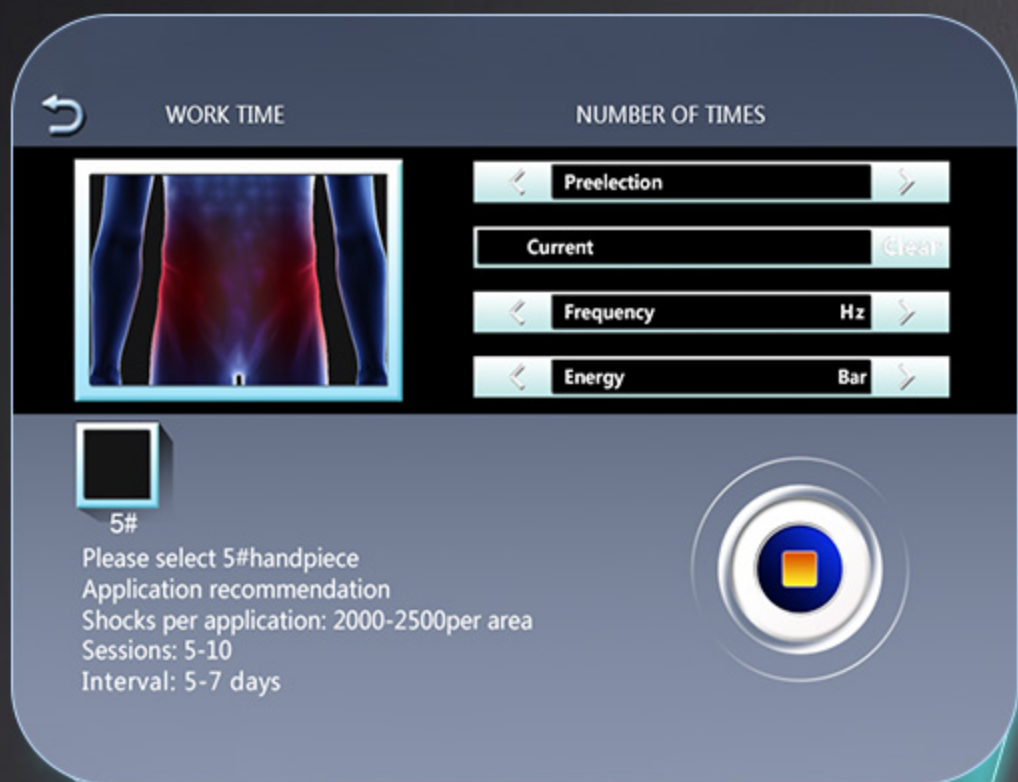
WORK TIME

NUMBER OF TIMES

Preelection

Current

Clear

Frequency

Hz

Energy

Bar

5#

Please select 5#handpiece
Application recommendation
Shocks per application: 2000-2500per area
Sessions: 5-10
Interval: 5-7 days